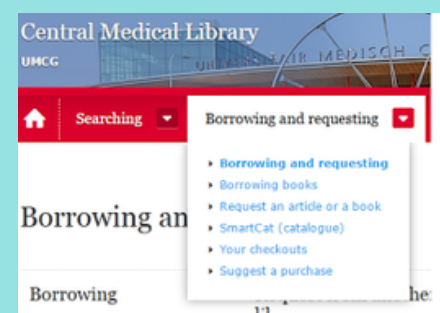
Central Medical Library

UMCG

UNIVERSITAIR MEDISCH C

Searching

Borrowing and requesting

Borrowing and requesting
Borrowing books
Request an article or a book
SmartCat (catalogue)
Your checkouts
Suggest a purchase

Borrowing an

Borrowing

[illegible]